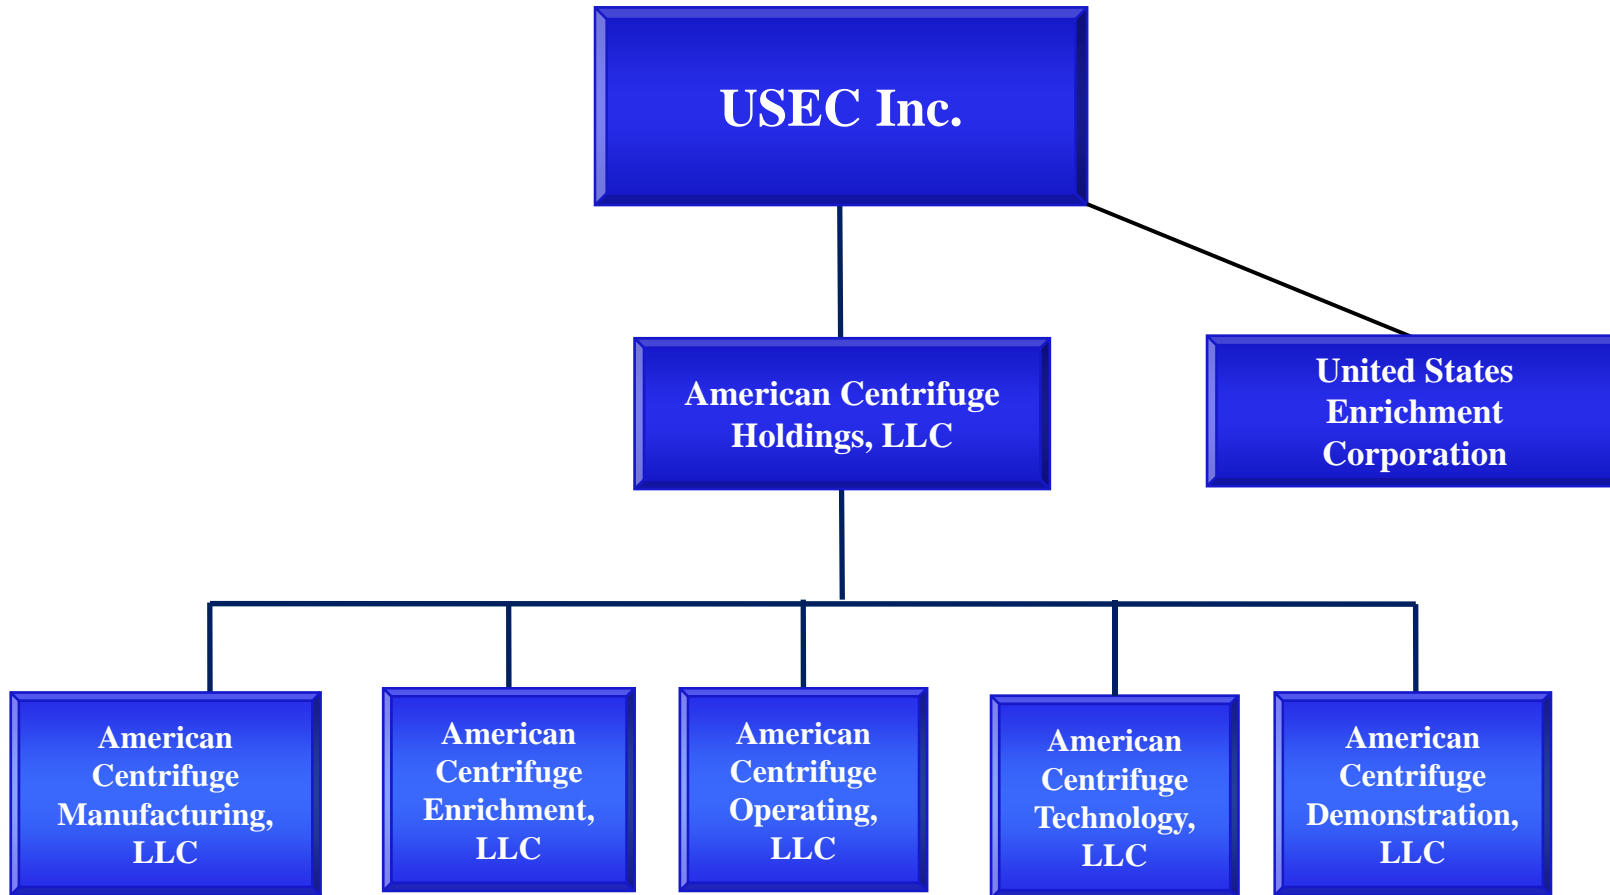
USEC Inc.

American Centrifuge Holdings, LLC

United States Enrichment Corporation

American Centrifuge Manufacturing, LLC

American Centrifuge Enrichment, LLC

American Centrifuge Operating, LLC

American Centrifuge Technology, LLC

American Centrifuge Demonstration, LLC